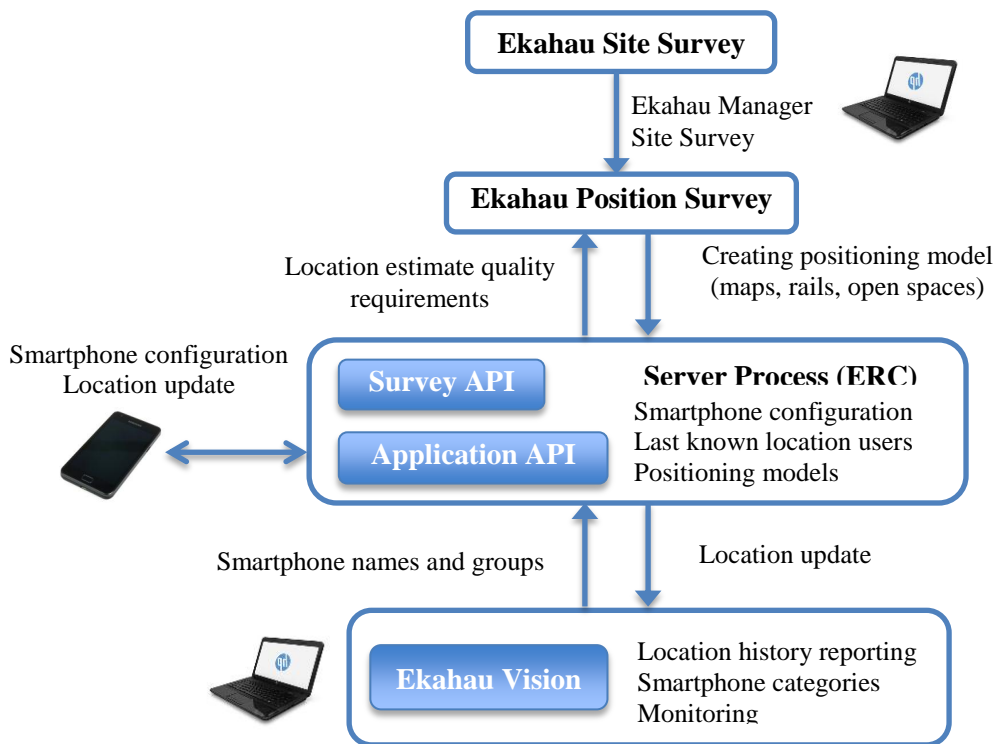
Ekahau Site Survey

Ekahau Manager
Site Survey

Ekahau Position Survey

Location estimate quality requirements

Creating positioning model (maps, rails, open spaces)

Smartphone configuration
Location update

Survey API

Application API

Server Process (ERC)
Smartphone configuration
Last known location users
Positioning models

Smartphone names and groups

Location update

Ekahau Vision

Location history reporting
Smartphone categories
Monitoring